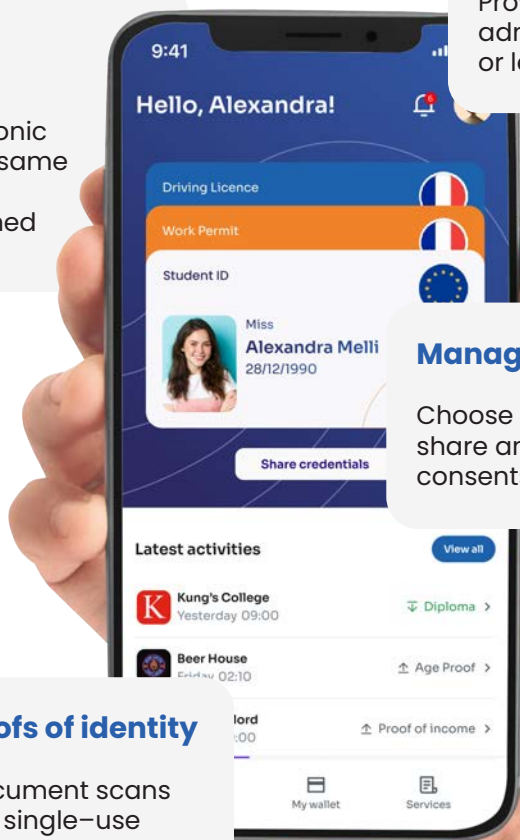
Pro
adr
or le

onic
same

ned

9:41

Hello, Alexandra!

6

Driving Licence

Work Permit

Student ID

Miss
Alexandra Melli
28/12/1990

Share credentials

Manag

Choose
share ar
consent

Latest activities

View all

K

Kung's College
Yesterday 09:00

Diploma >

Beer House
Friday 02:10

Age Proof >

ofs of identity

lord
:00

Proof of income >

cument scans
single–use

My wallet

Services